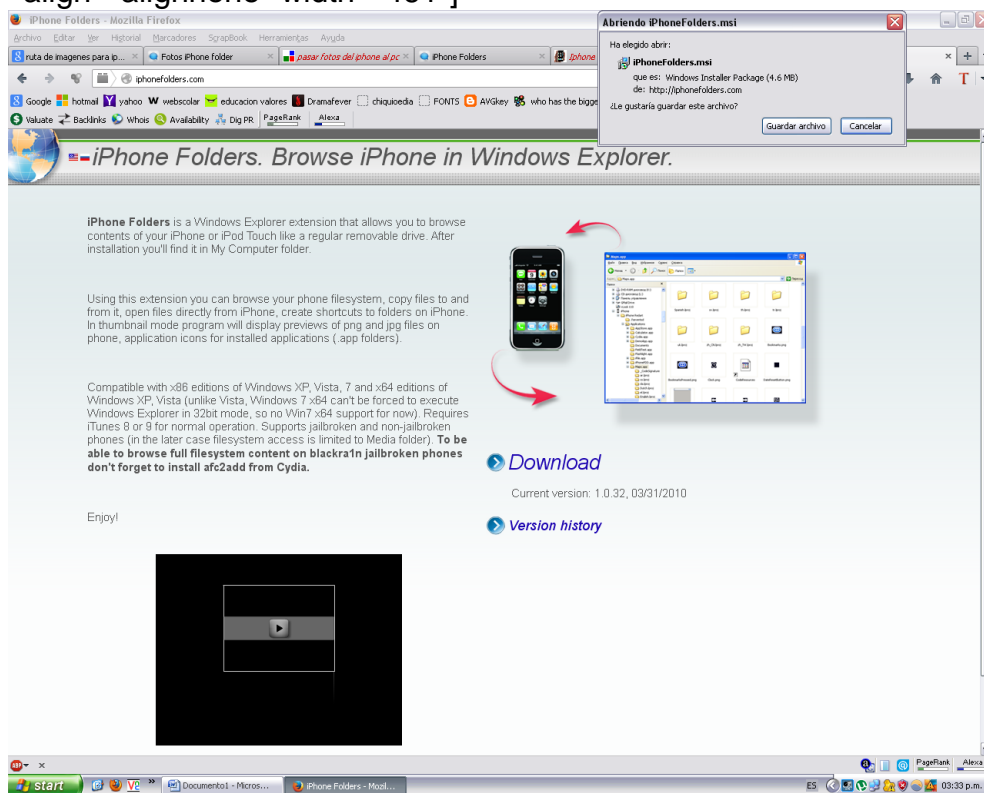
align="alignnone" width="464"]

iPhone Folders - Mozilla Firefox

Archivo Editar Ver Historial Marcadores ScrapBook Herramientas Ayuda

ruta de imagenes para ip... × Fotos iPhone folder × pasar fotos del iphone al pc × iPhone Folders × Iphone

iphonefolders.com

Google hotmail yahoo webscolar educacion valores Dramafever chiquioedia FONTS AVGkey who has the bigge

Valuate Backlinks Whois Availability Dig PR PageRank Alexa

Abriendo iPhoneFolders.msi

Ha elegido abrir:

iPhoneFolders.msi

que es: Windows Installer Package (4.6 MB)

de: http://iphonefolders.com

¿Le gustaría guardar este archivo?

Guardar archivo Cancelar

iPhone Folders. Browse iPhone in Windows Explorer.

iPhone Folders is a Windows Explorer extension that allows you to browse contents of your iPhone or iPod Touch like a regular removable drive. After installation you'll find it in My Computer folder.

Using this extension you can browse your phone filesystem, copy files to and from it, open files directly from iPhone, create shortcuts to folders on iPhone. In thumbnail mode program will display previews of png and jpg files on phone, application icons for installed applications (.app folders).

Compatible with x86 editions of Windows XP, Vista, 7 and x64 editions of Windows XP, Vista (unlike Vista, Windows 7 x64 can't be forced to execute Windows Explorer in 32bit mode, so no Win7 x64 support for now). Requires iTunes 8 or 9 for normal operation. Supports jailbroken and non-jailbroken phones (in the later case filesystem access is limited to Media folder). To be able to browse full filesystem content on blackra1n jailbroken phones don't forget to install afc2add from Cydia.

Download

Current version: 1.0.32, 03/31/2010

Version history

Enjoy!

start Documento1 - Micros... iPhone Folders - Mozil...

PageRank Alexa

ES 03:33 p.m.